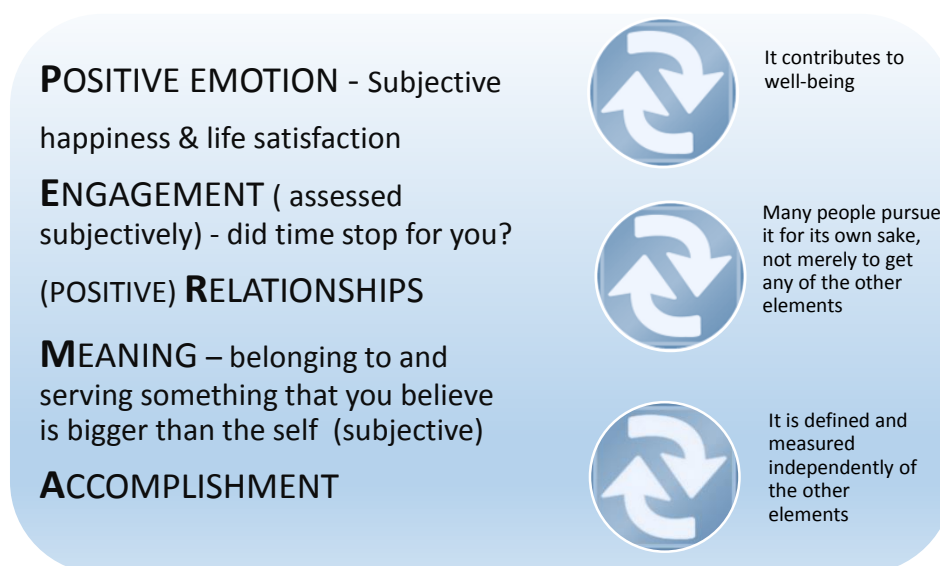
POSITIVE EMOTION - Subjective happiness & life satisfaction

ENGAGEMENT ( assessed subjectively) - did time stop for you?

(POSITIVE) RELATIONSHIPS

MEANING – belonging to and serving something that you believe is bigger than the self (subjective)

ACCOMPLISHMENT

It contributes to well-being

Many people pursue it for its own sake, not merely to get any of the other elements

It is defined and measured independently of the other elements